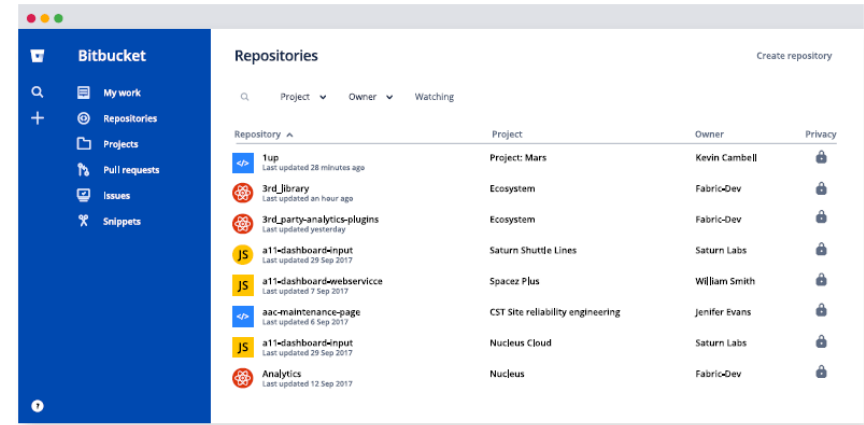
Bitbucket

My work
Repositories
Projects
Pull requests
Issues
Snippets

Repositories

Create repository

Project Owner Watching

| Repository | Project | Owner | Privacy |
|---|---|---|---|
| 1up<br>Last updated 28 minutes ago | Project: Mars | Kevin Cambell | |
| 3rd_library<br>Last updated an hour ago | Ecosystem | Fabric-Dev | |
| 3rd_party-analytics-plugins<br>Last updated yesterday | Ecosystem | Fabric-Dev | |
| a11-dashboard-input<br>Last updated 29 Sep 2017 | Saturn Shuttle Lines | Saturn Labs | |
| a11-dashboard-webservicce<br>Last updated 7 Sep 2017 | Spacez Plus | William Smith | |
| aac-maintenance-page<br>Last updated 6 Sep 2017 | CST Site reliability engineering | Jenifer Evans | |
| a11-dashboard-input<br>Last updated 29 Sep 2017 | Nucleus Cloud | Saturn Labs | |
| Analytics<br>Last updated 12 Sep 2017 | Nucleus | Fabric-Dev | |